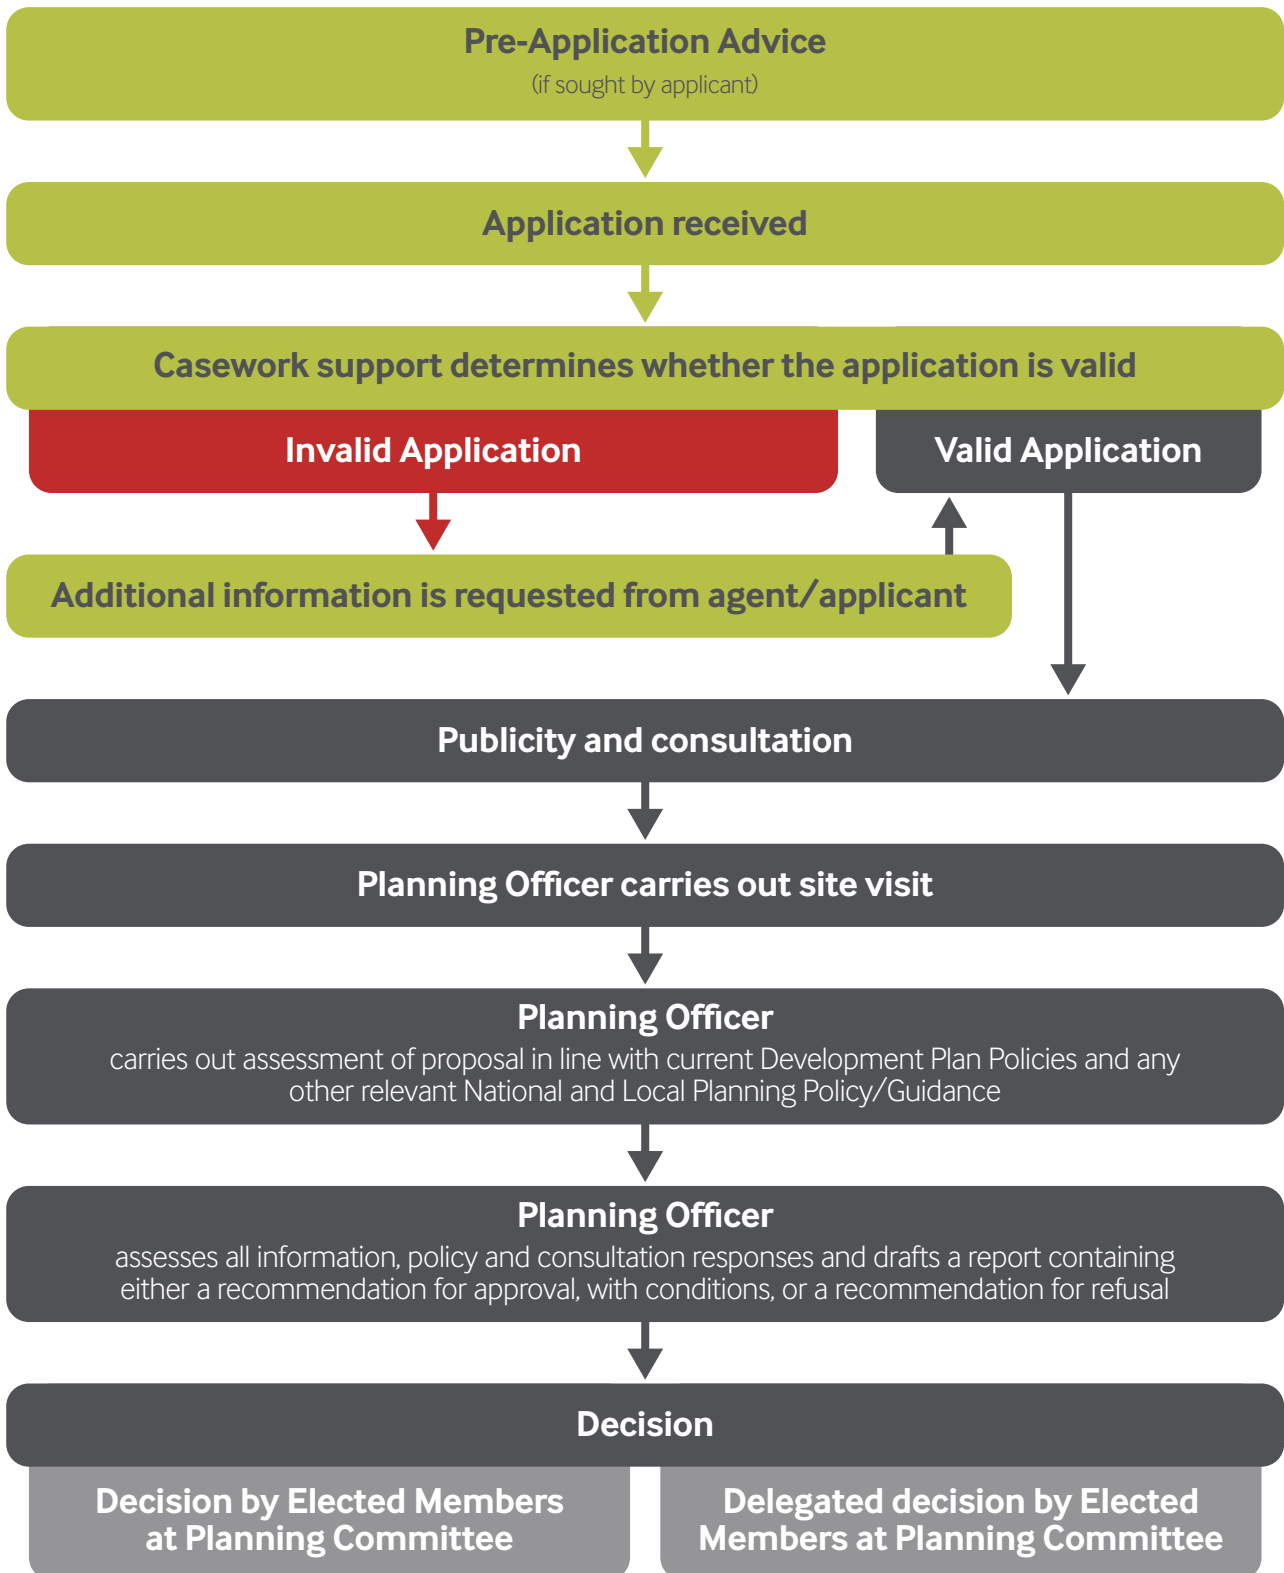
Pre-Application Advice
(if sought by applicant)

Application received

Casework support determines whether the application is valid

Invalid Application

Valid Application

Additional information is requested from agent/applicant

Publicity and consultation

Planning Officer carries out site visit

Planning Officer
carries out assessment of proposal in line with current Development Plan Policies and any other relevant National and Local Planning Policy/Guidance

Planning Officer
assesses all information, policy and consultation responses and drafts a report containing either a recommendation for approval, with conditions, or a recommendation for refusal

Decision

Decision by Elected Members at Planning Committee

Delegated decision by Elected Members at Planning Committee